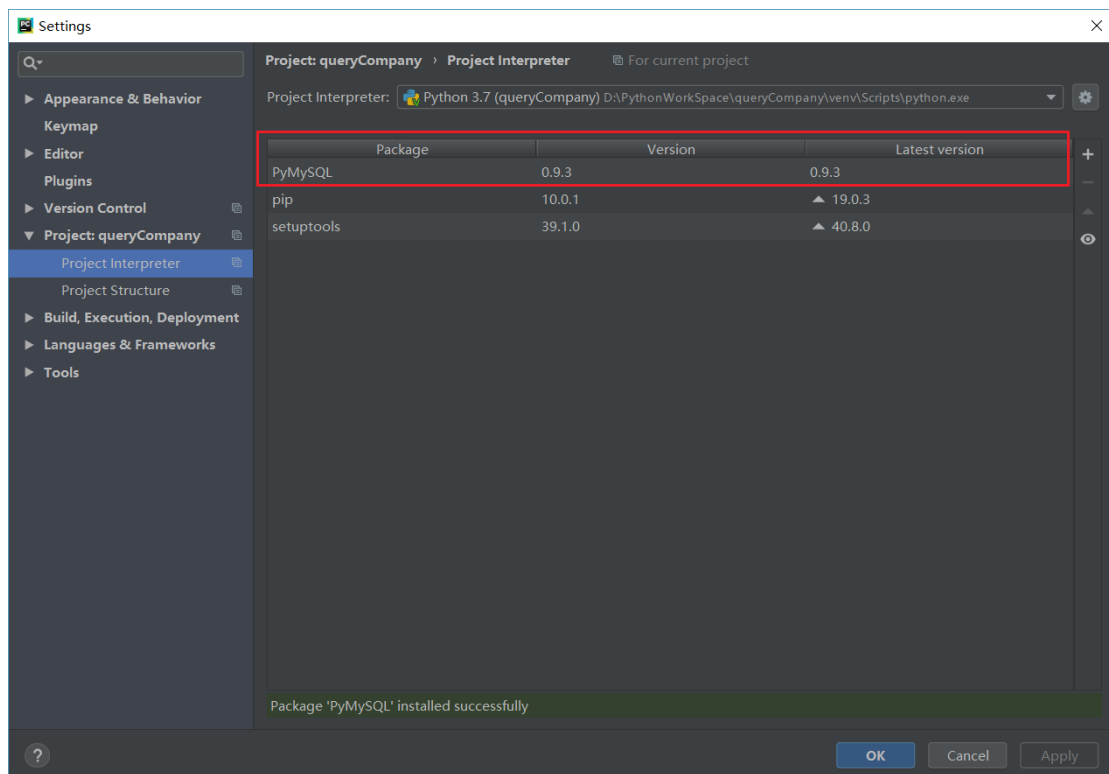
Settings

Appearance & Behavior
Keymap
Editor
Plugins
Version Control
Project: queryCompany
Project Interpreter
Project Structure
Build, Execution, Deployment
Languages & Frameworks
Tools

Project: queryCompany › Project Interpreter For current project

Project Interpreter: Python 3.7 (queryCompany) D:\PythonWorkSpace\queryCompany\venv\Scripts\python.exe

| Package | Version | Latest version |
|---|---|---|
| PyMySQL | 0.9.3 | 0.9.3 |
| pip | 10.0.1 | ▲ 19.0.3 |
| setuptools | 39.1.0 | ▲ 40.8.0 |

Package 'PyMySQL' installed successfully

OK Cancel Apply